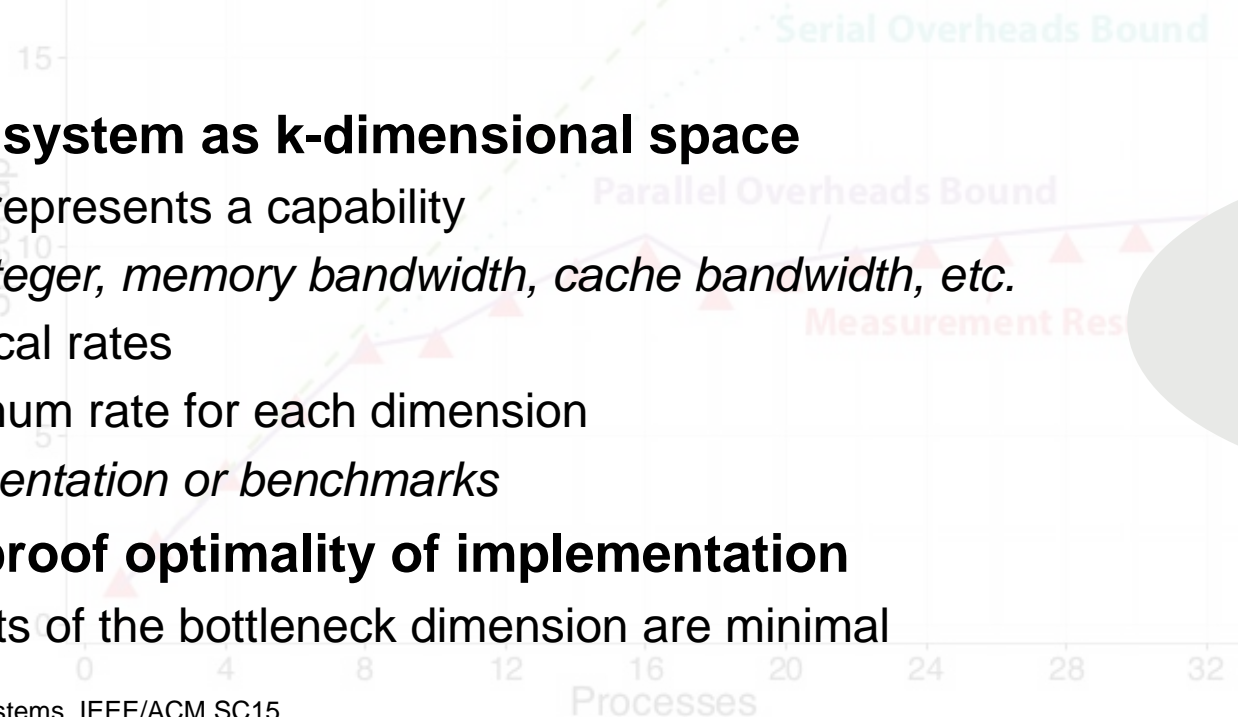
system as k-dimensional space

represents a capability

teger, memory bandwidth, cache bandwidth, etc.

cal rates

num rate for each dimension

entation or benchmarks

proof optimality of implementation

ts of the bottleneck dimension are minimal

Serial Overheads Bound

Parallel Overheads Bound

Measurement Res

15

10

5

0

0 4 8 12 16 20 24 28 32

Processes

stems, IEEE/ACM SC15